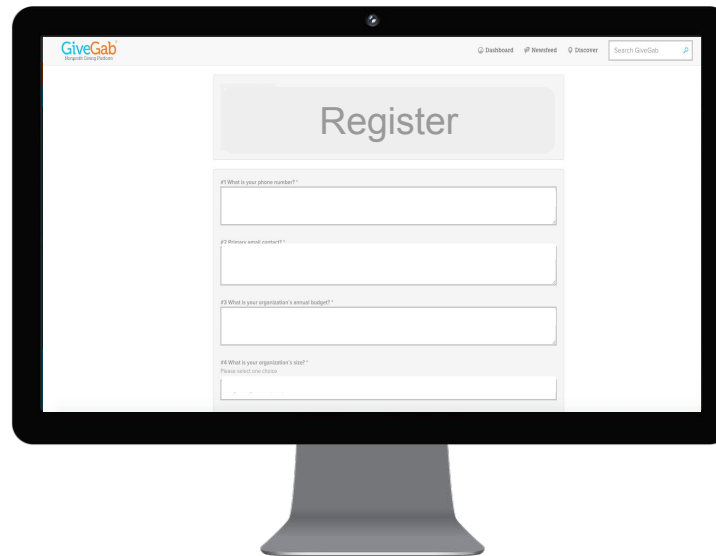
GiveGab
Nonprofit Giving Platform

Dashboard  Newsfeed  Discover  Search GiveGab

Register

#1 What is your phone number? *

#2 Primary email contact? *

#3 What is your organization's annual budget? *

#4 What is your organization's size? *
Please select one choice